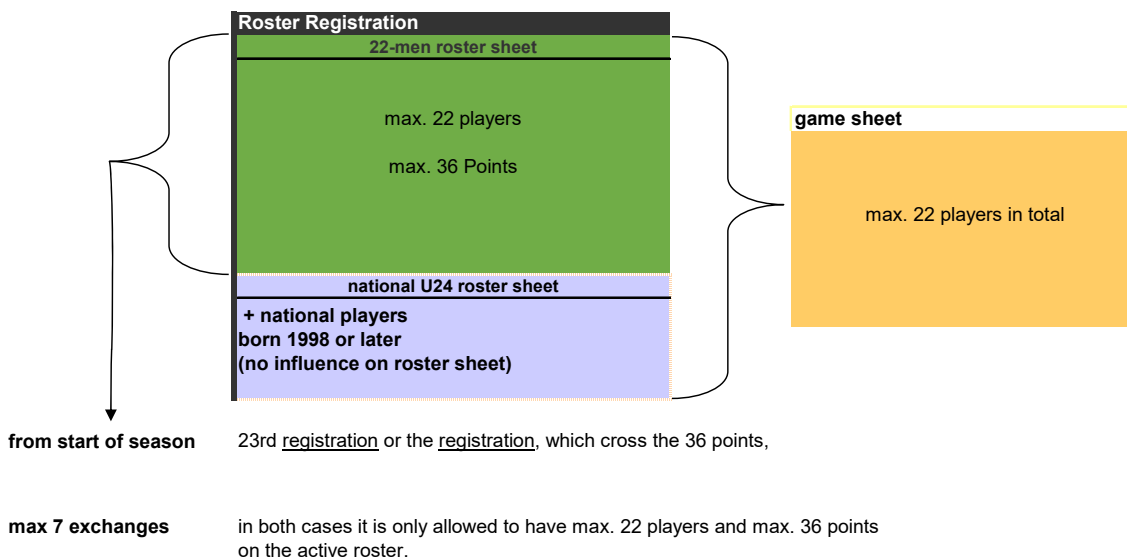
Roster Registration

22-men roster sheet

max. 22 players

max. 36 Points

national U24 roster sheet

+ national players
born 1998 or later
(no influence on roster sheet)

game sheet

max. 22 players in total

from start of season

23rd registration or the registration, which cross the 36 points,

max 7 exchanges

in both cases it is only allowed to have max. 22 players and max. 36 points on the active roster.